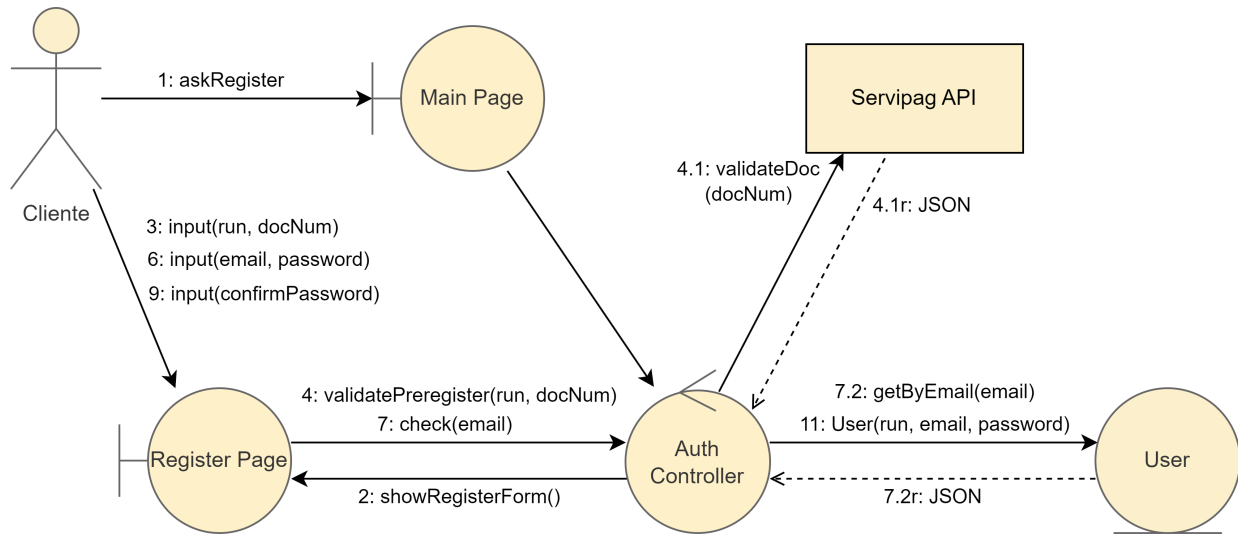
Cliente

1: askRegister

Main Page

Servipag API

4.1: validateDoc (docNum)

4.1r: JSON

3: input(run, docNum)
6: input(email, password)
9: input(confirmPassword)

4: validatePreregister(run, docNum)
7: check(email)

Register Page

2: showRegisterForm()

Auth Controller

7.2: getByEmail(email)
11: User(run, email, password)

7.2r: JSON

User